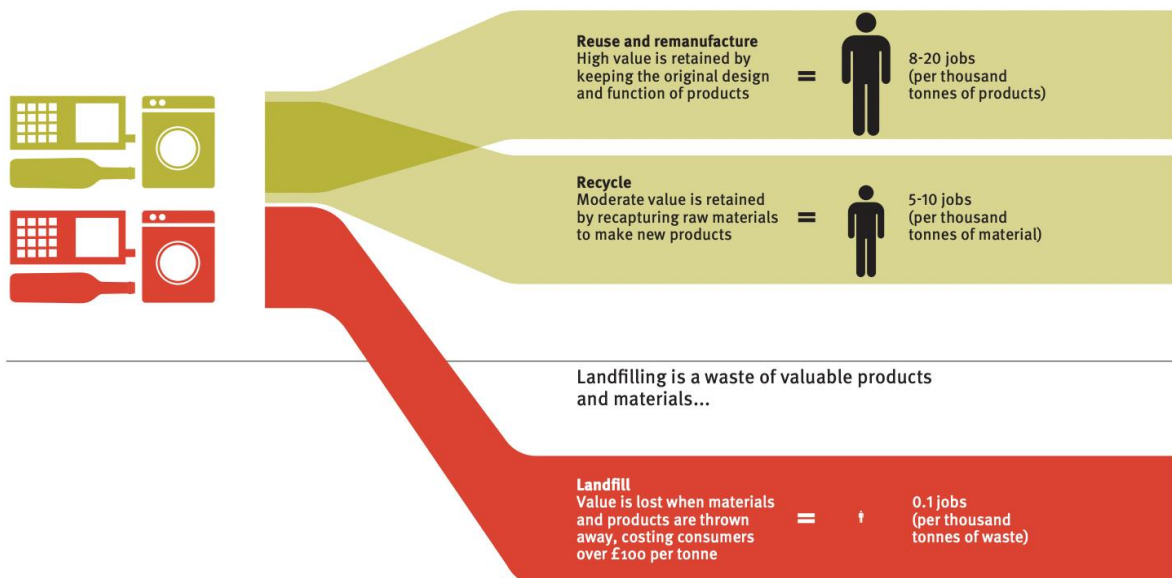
Reuse and remanufacture
High value is retained by keeping the original design and function of products

=

8-20 jobs
(per thousand tonnes of products)

Recycle
Moderate value is retained by recapturing raw materials to make new products

=

5-10 jobs
(per thousand tonnes of material)

Landfilling is a waste of valuable products and materials...

Landfill
Value is lost when materials and products are thrown away, costing consumers over £100 per tonne

=

0.1 jobs
(per thousand tonnes of waste)